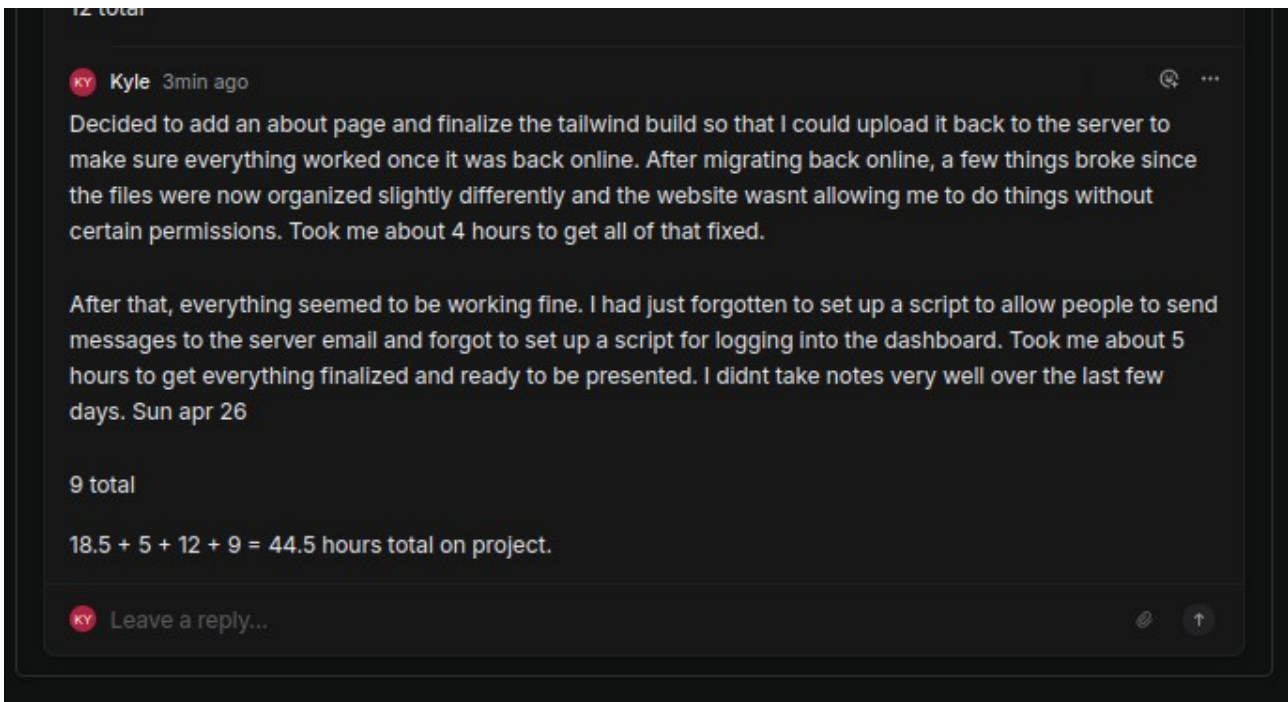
12 total

KY Kyle 3min ago

Decided to add an about page and finalize the tailwind build so that I could upload it back to the server to make sure everything worked once it was back online. After migrating back online, a few things broke since the files were now organized slightly differently and the website wasnt allowing me to do things without certain permissions. Took me about 4 hours to get all of that fixed.

After that, everything seemed to be working fine. I had just forgotten to set up a script to allow people to send messages to the server email and forgot to set up a script for logging into the dashboard. Took me about 5 hours to get everything finalized and ready to be presented. I didnt take notes very well over the last few days. Sun apr 26

9 total

18.5 + 5 + 12 + 9 = 44.5 hours total on project.

KY Leave a reply...